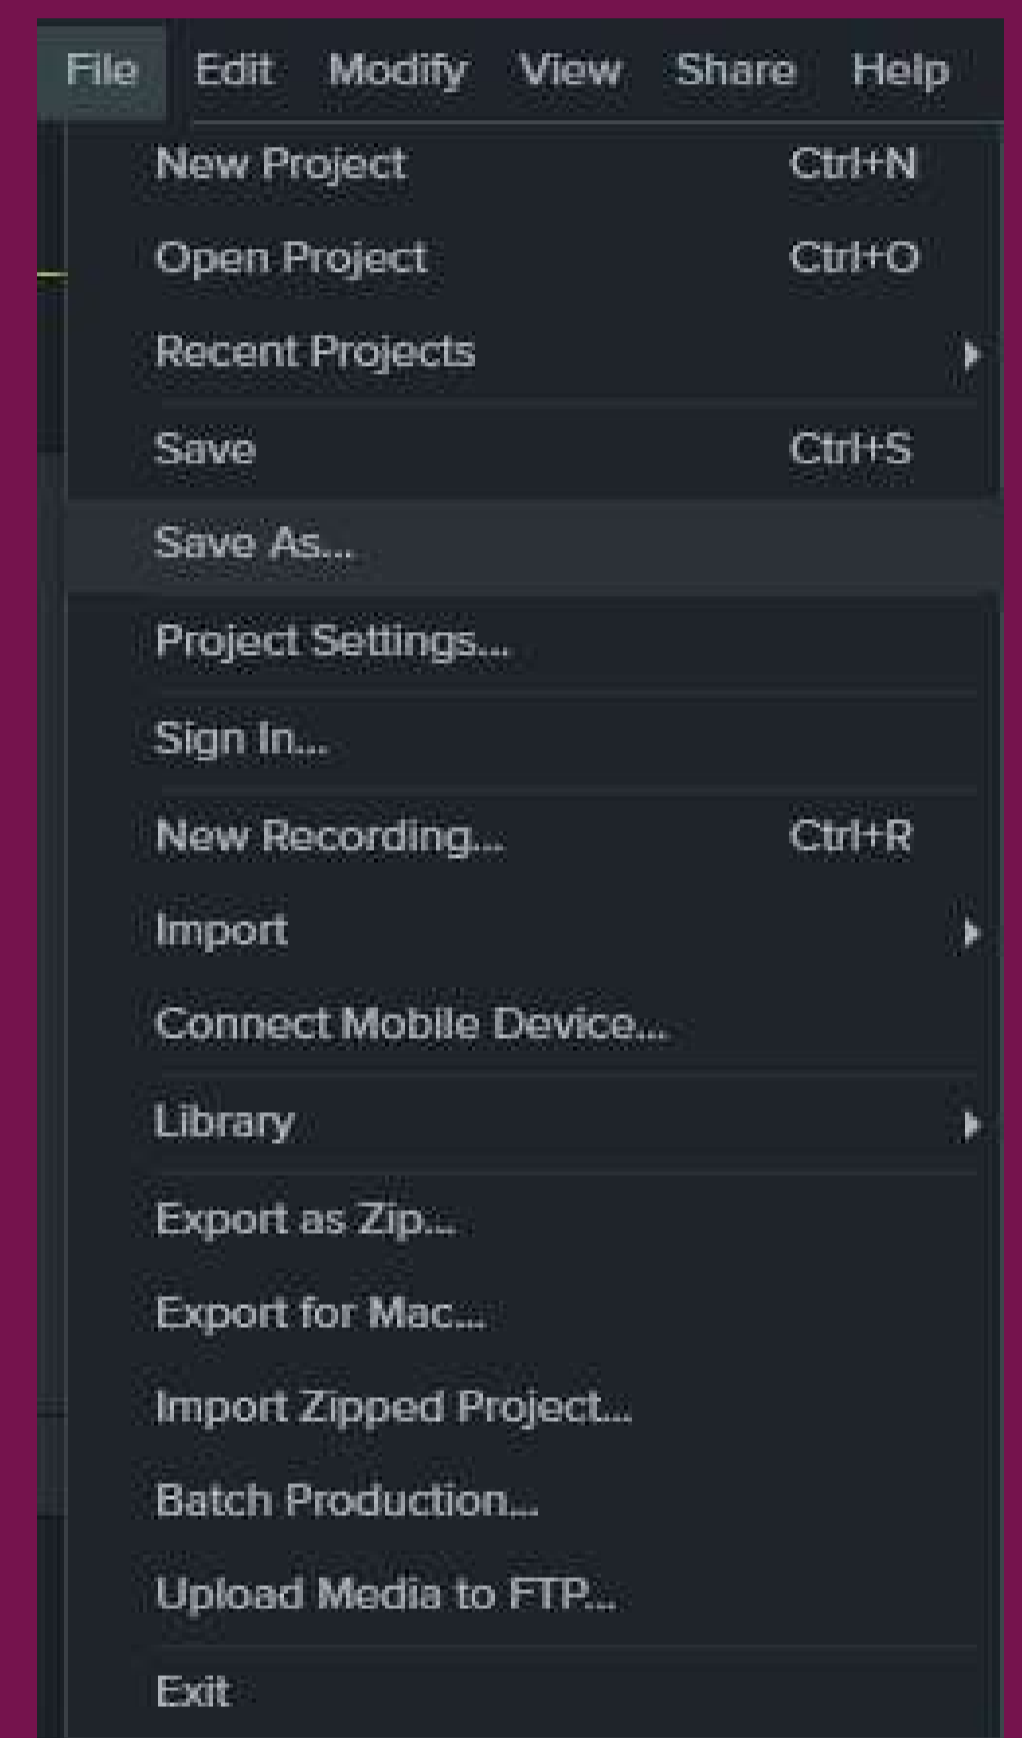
File Edit Modify View Share Help

New Project Ctrl+N
Open Project Ctrl+O
Recent Projects
Save Ctrl+S
Save As...
Project Settings...
Sign In...
New Recording... Ctrl+R
Import
Connect Mobile Device...
Library
Export as Zip...
Export for Mac...
Import Zipped Project...
Batch Production...
Upload Media to FTP...
Exit